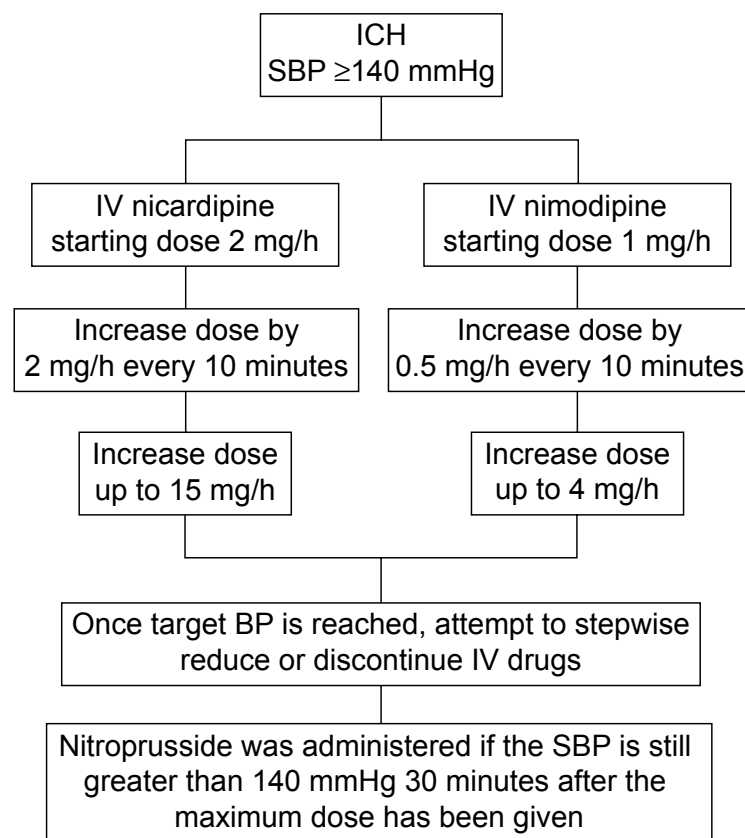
ICH
SBP ≥140 mmHg

IV nicardipine
starting dose 2 mg/h

IV nimodipine
starting dose 1 mg/h

Increase dose by
2 mg/h every 10 minutes

Increase dose by
0.5 mg/h every 10 minutes

Increase dose
up to 15 mg/h

Increase dose
up to 4 mg/h

Once target BP is reached, attempt to stepwise reduce or discontinue IV drugs

Nitroprusside was administered if the SBP is still greater than 140 mmHg 30 minutes after the maximum dose has been given